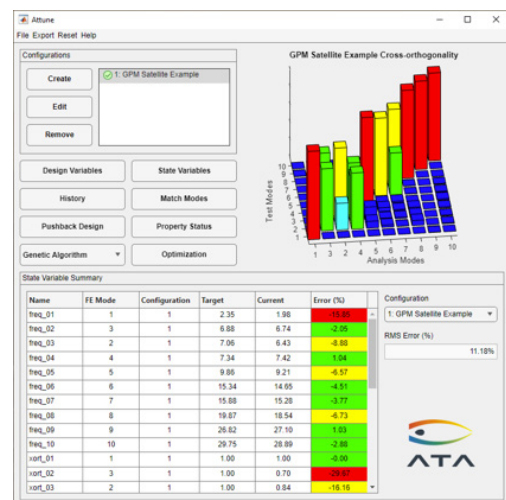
Attune

File Export Reset Help

Configurations

Create

Edit

Remove

1: GPM Satellite Example

GPM Satellite Example Cross-orthogonality

Test Modes

10 9 8 7 6 5 4 3 2 1

1 2 3 4 5 6 7 8 9 10

Analysis Modes

Design Variables

State Variables

History

Match Modes

Pushback Design

Property Status

Genetic Algorithm

Optimization

State Variable Summary

| Name | FE Mode | Configuration | Target | Current | Error (%) |
|---|---|---|---|---|---|
| freq_01 | 1 | 1 | 2.35 | 1.98 | -15.89 |
| freq_02 | 3 | 1 | 6.88 | 6.74 | -2.05 |
| freq_03 | 2 | 1 | 7.06 | 6.43 | -8.88 |
| freq_04 | 4 | 1 | 7.34 | 7.42 | 1.04 |
| freq_05 | 5 | 1 | 9.86 | 9.21 | -6.57 |
| freq_06 | 6 | 1 | 15.34 | 14.65 | -4.51 |
| freq_07 | 7 | 1 | 15.88 | 15.28 | -3.77 |
| freq_08 | 8 | 1 | 19.87 | 18.54 | -6.73 |
| freq_09 | 9 | 1 | 26.82 | 27.10 | 1.03 |
| freq_10 | 10 | 1 | 29.75 | 28.89 | -2.88 |
| xort_01 | 1 | 1 | 1.00 | 1.00 | -0.00 |
| xort_02 | 3 | 1 | 1.00 | 0.70 | -29.67 |
| xort_03 | 2 | 1 | 1.00 | 0.84 | -16.16 |

Configuration

1: GPM Satellite Example

RMS Error (%)

11.18%

ATA